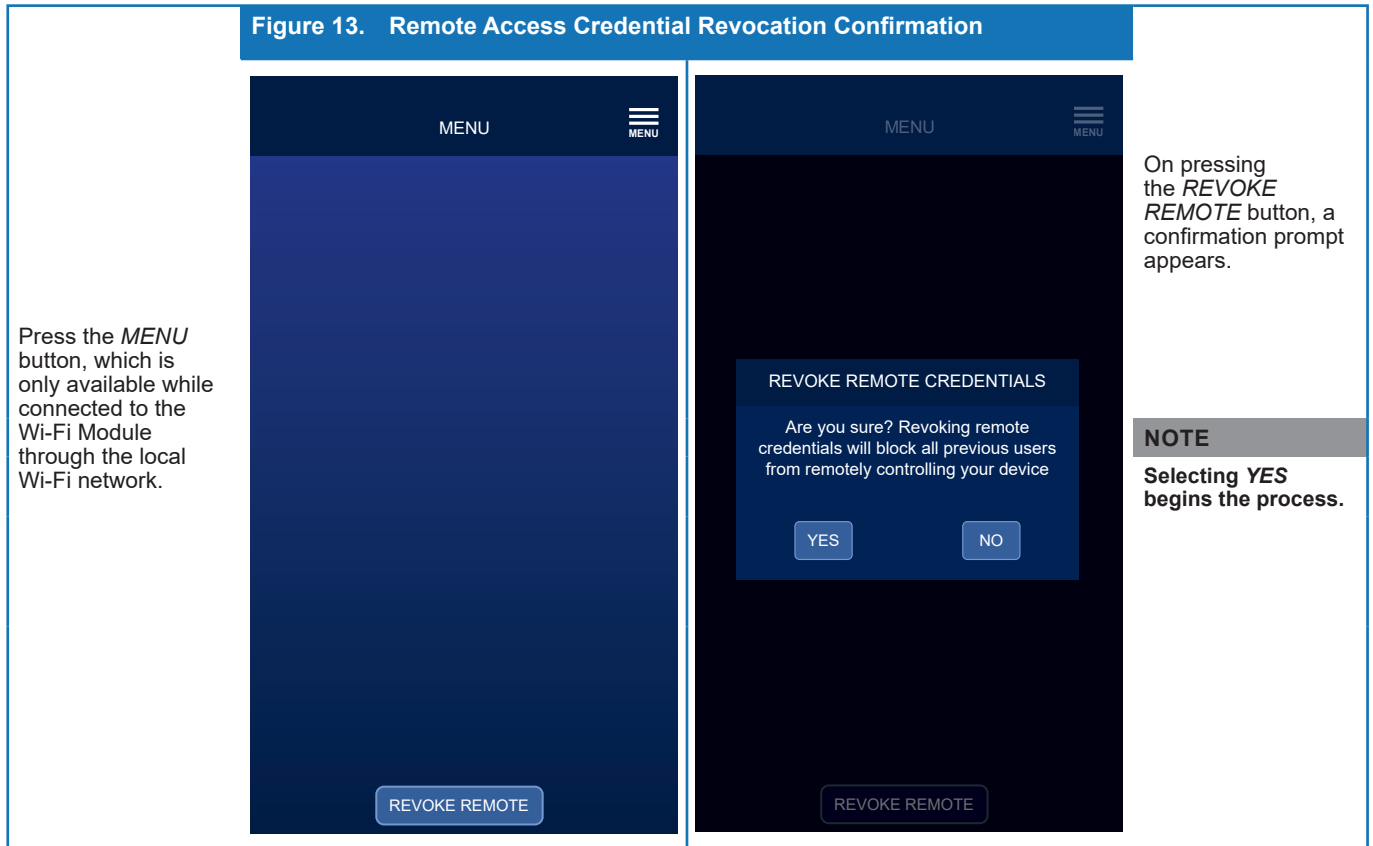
Figure 13. Remote Access Credential Revocation Confirmation

Press the *MENU* button, which is only available while connected to the Wi-Fi Module through the local Wi-Fi network.

MENU

MENU

REVOKE REMOTE

MENU

MENU

REVOKE REMOTE CREDENTIALS

Are you sure? Revoking remote credentials will block all previous users from remotely controlling your device

YES

NO

REVOKE REMOTE

On pressing the *REVOKE REMOTE* button, a confirmation prompt appears.

NOTE

**Selecting *YES* begins the process.**